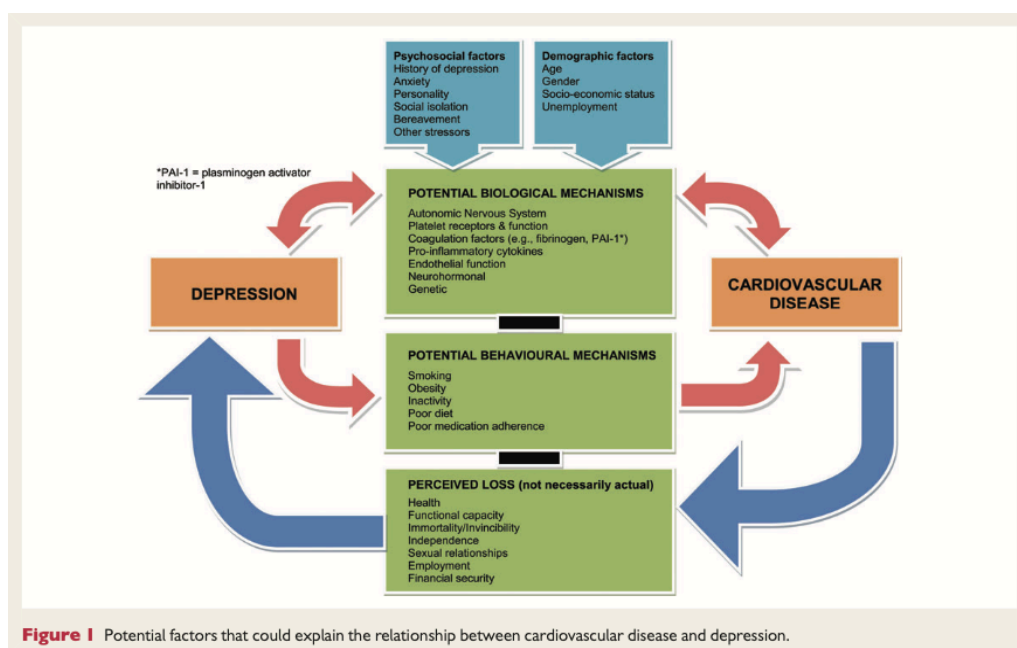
Psychosocial factors
History of depression
Anxiety
Personality
Social isolation
Bereavement
Other stressors

Demographic factors
Age
Gender
Socio-economic status
Unemployment

*PAI-1 = plasminogen activator inhibitor-1

POTENTIAL BIOLOGICAL MECHANISMS
Autonomic Nervous System
Platelet receptors & function
Coagulation factors (e.g., fibrinogen, PAI-1*)
Pro-inflammatory cytokines
Endothelial function
Neurohormonal
Genetic

DEPRESSION

CARDIOVASCULAR DISEASE

POTENTIAL BEHAVIOURAL MECHANISMS
Smoking
Obesity
Inactivity
Poor diet
Poor medication adherence

PERCEIVED LOSS (not necessarily actual)
Health
Functional capacity
Immortality/Invincibility
Independence
Sexual relationships
Employment
Financial security

Figure 1 Potential factors that could explain the relationship between cardiovascular disease and depression.